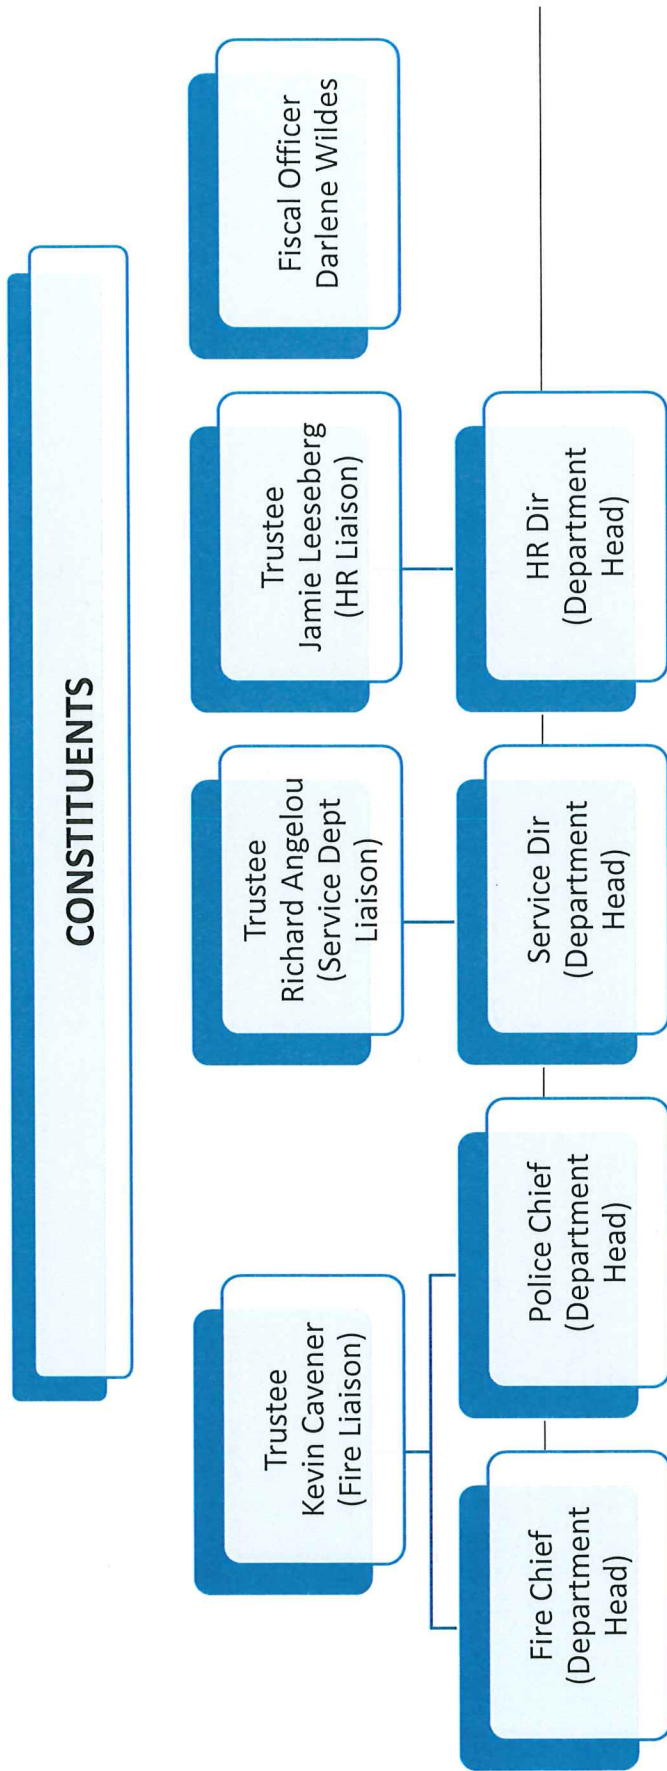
CONSTITUENTS

Trustee
Kevin Cavener
(Fire Liaison)

Trustee
Richard Angelou
(Service Dept
Liaison)

Trustee
Jamie Leeseberg
(HR Liaison)

Fiscal Officer
Darlene Wildes

Fire Chief
(Department
Head)

Police Chief
(Department
Head)

Service Dir
(Department
Head)

HR Dir
(Department
Head)